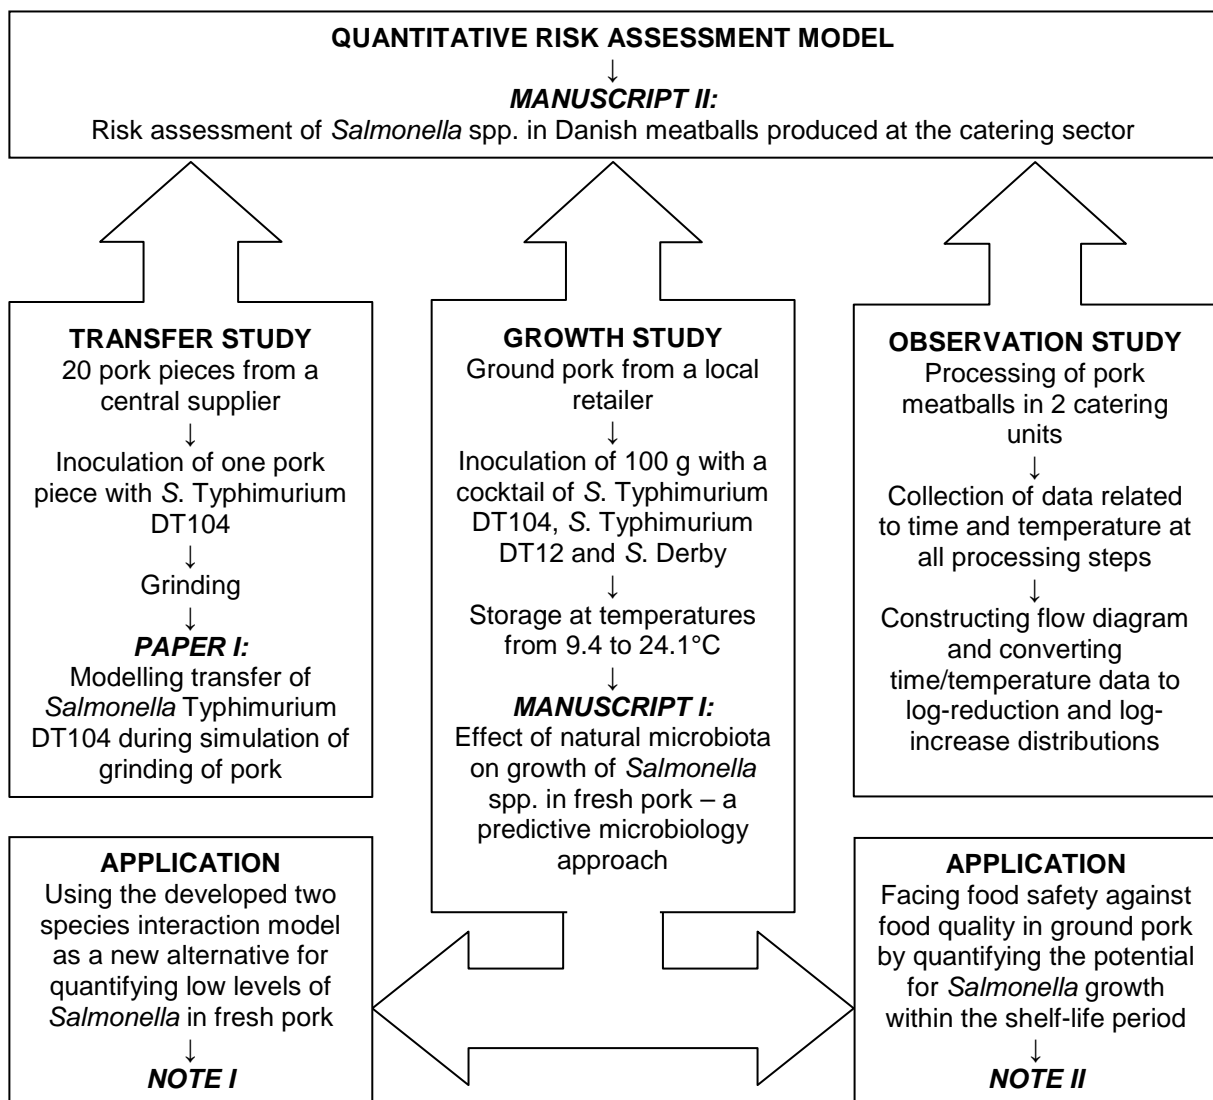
QUANTITATIVE RISK ASSESSMENT MODEL
↓
MANUSCRIPT II:
Risk assessment of Salmonella spp. in Danish meatballs produced at the catering sector

TRANSFER STUDY
20 pork pieces from a central supplier
↓
Inoculation of one pork piece with S. Typhimurium DT104
↓
Grinding
↓
PAPER I:
Modelling transfer of Salmonella Typhimurium DT104 during simulation of grinding of pork

GROWTH STUDY
Ground pork from a local retailer
↓
Inoculation of 100 g with a cocktail of S. Typhimurium DT104, S. Typhimurium DT12 and S. Derby
↓
Storage at temperatures from 9.4 to 24.1°C
↓
MANUSCRIPT I:
Effect of natural microbiota on growth of Salmonella spp. in fresh pork – a predictive microbiology approach

OBSERVATION STUDY
Processing of pork meatballs in 2 catering units
↓
Collection of data related to time and temperature at all processing steps
↓
Constructing flow diagram and converting time/temperature data to log-reduction and log-increase distributions

APPLICATION
Using the developed two species interaction model as a new alternative for quantifying low levels of Salmonella in fresh pork
↓
NOTE I

APPLICATION
Facing food safety against food quality in ground pork by quantifying the potential for Salmonella growth within the shelf-life period
↓
NOTE II